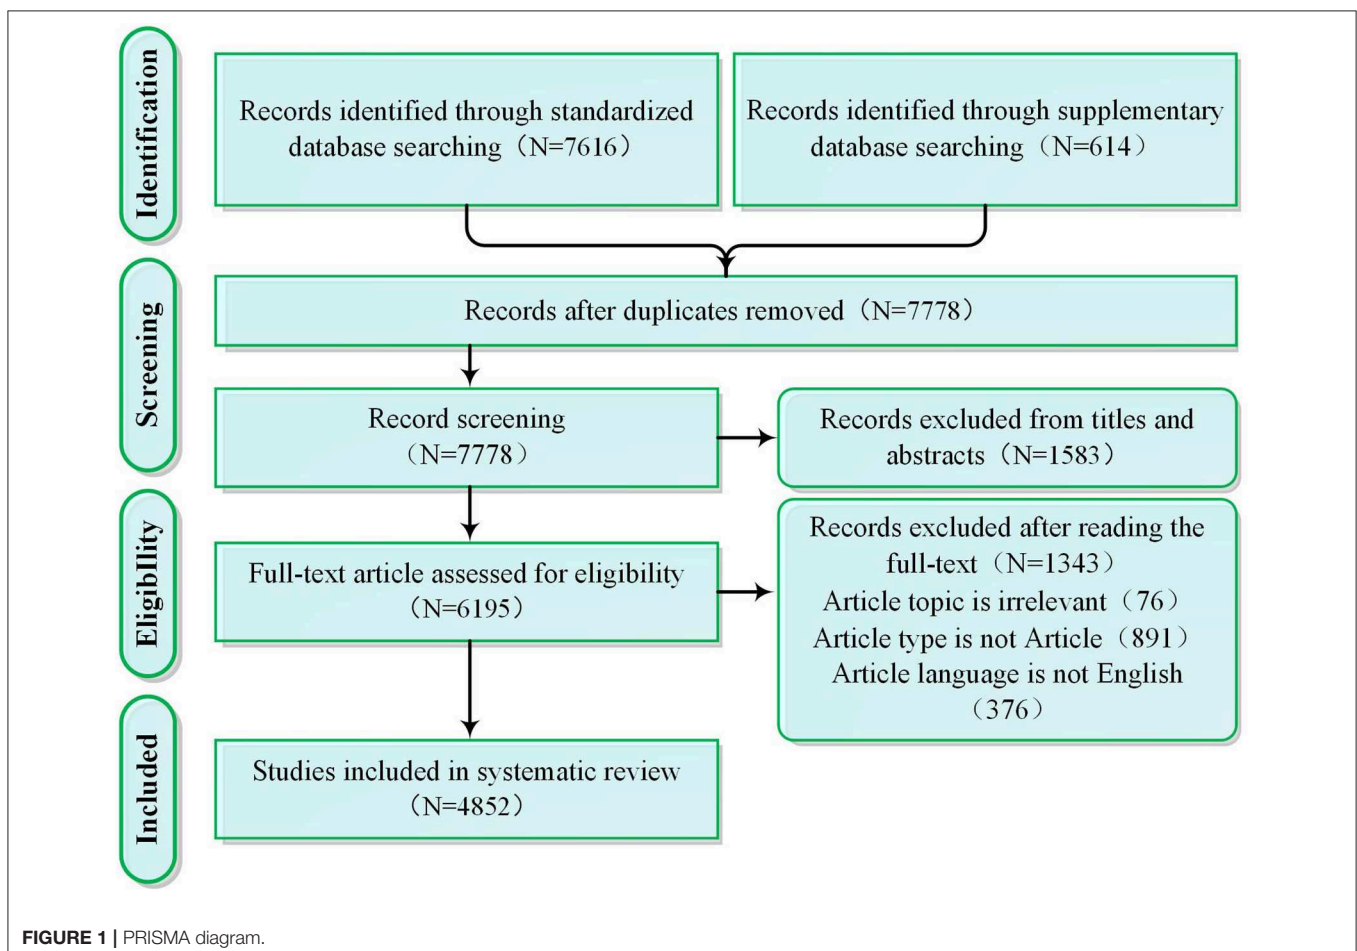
Identification

Records identified through standardized database searching（N=7616）

Records identified through supplementary database searching（N=614）

Screening

Records after duplicates removed（N=7778）

Record screening（N=7778）

Records excluded from titles and abstracts（N=1583）

Eligibllity

Full-text article assessed for eligibility（N=6195）

Records excluded after reading the full-text（N=1343）
Article topic is irrelevant（76）
Article type is not Article（891）
Article language is not English（376）

Included

Studies included in systematic review（N=4852）

FIGURE 1 | PRISMA diagram.